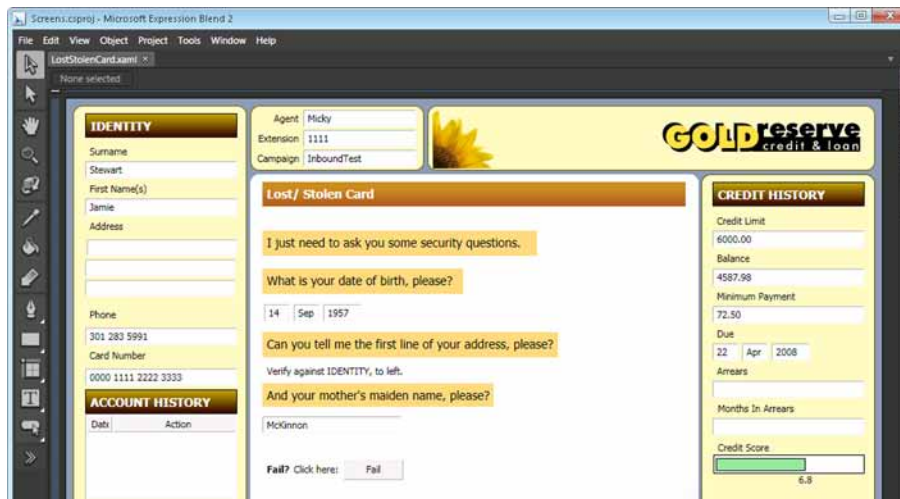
Screens.csproj - Microsoft Expression Blend 2

File Edit View Object Project Tools Window Help

LostStolenCard.xaml ×

None selected

IDENTITY

Surname

Stewart

First Name(s)

Jamie

Address

Phone

301 283 5991

Card Number

0000 1111 2222 3333

ACCOUNT HISTORY

| Date | Action |
|---|---|

Agent Micky

Extension 1111

Campaign InboundTest

GOLD reserve credit & loan

Lost/ Stolen Card

I just need to ask you some security questions.

What is your date of birth, please?

14 Sep 1957

Can you tell me the first line of your address, please?

Verify against IDENTITY, to left.

And your mother's maiden name, please?

McKinnon

Fail? Click here: Fail

CREDIT HISTORY

Credit Limit

6000.00

Balance

4587.98

Minimum Payment

72.50

Due

22 Apr 2008

Arrears

Months In Arrears

Credit Score

6.8